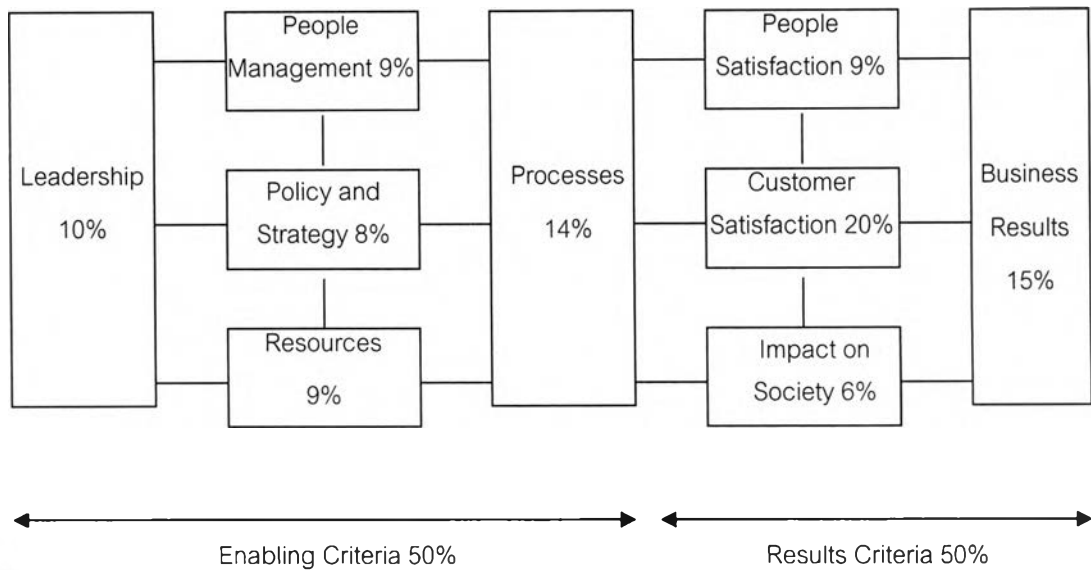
Leadership 10%

People Management 9%

Policy and Strategy 8%

Resources 9%

Processes 14%

People Satisfaction 9%

Customer Satisfaction 20%

Impact on Society 6%

Business Results 15%

Enabling Criteria 50%

Results Criteria 50%